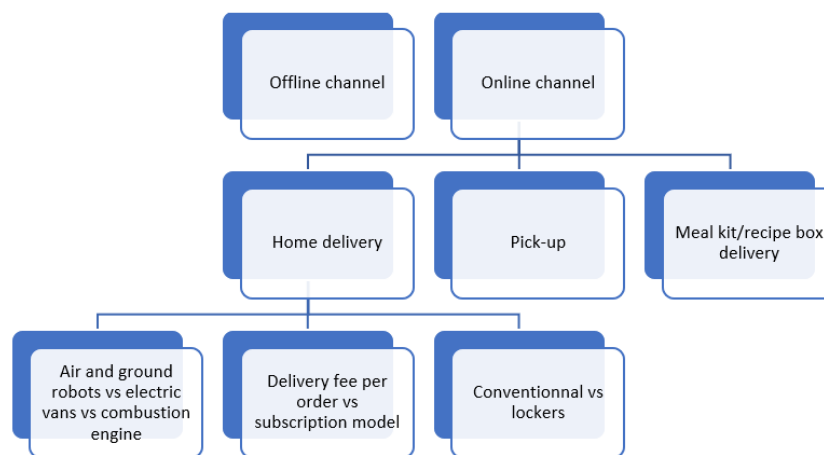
Offline channel

Online channel

Home delivery

Pick-up

Meal kit/recipe box delivery

Air and ground robots vs electric vans vs combustion engine

Delivery fee per order vs subscription model

Conventionnal vs lockers